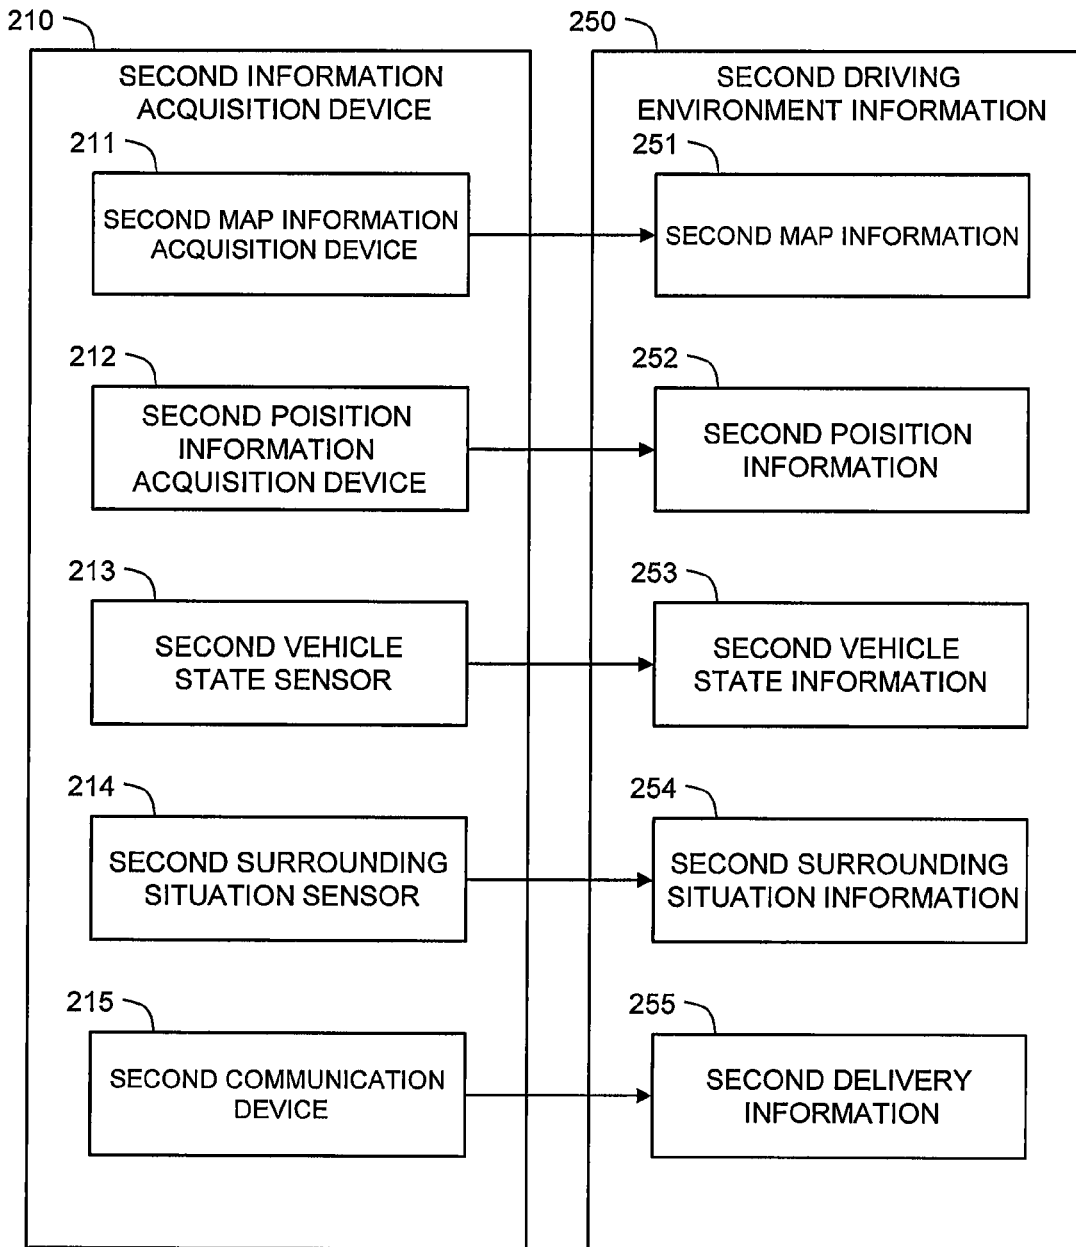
210

SECOND INFORMATION ACQUISITION DEVICE

211

SECOND MAP INFORMATION ACQUISITION DEVICE

212

SECOND POISITION INFORMATION ACQUISITION DEVICE

213

SECOND VEHICLE STATE SENSOR

214

SECOND SURROUNDING SITUATION SENSOR

215

SECOND COMMUNICATION DEVICE

250

SECOND DRIVING ENVIRONMENT INFORMATION

251

SECOND MAP INFORMATION

252

SECOND POISITION INFORMATION

253

SECOND VEHICLE STATE INFORMATION

254

SECOND SURROUNDING SITUATION INFORMATION

255

SECOND DELIVERY INFORMATION